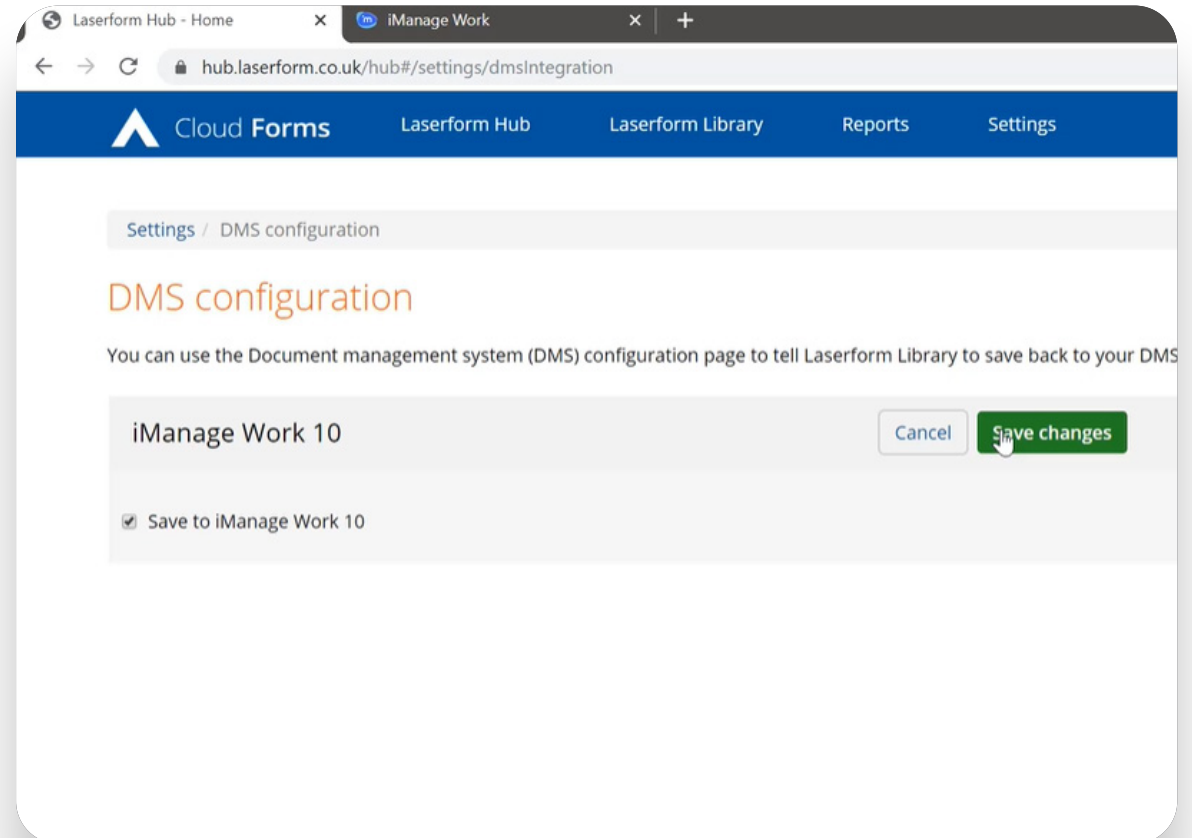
Laserform Hub - Home
iManage Work
hub.laserform.co.uk/hub#/settings/dmsIntegration

Cloud Forms
Laserform Hub
Laserform Library
Reports
Settings

Settings / DMS configuration

DMS configuration

You can use the Document management system (DMS) configuration page to tell Laserform Library to save back to your DMS

iManage Work 10
Cancel
Save changes

Save to iManage Work 10